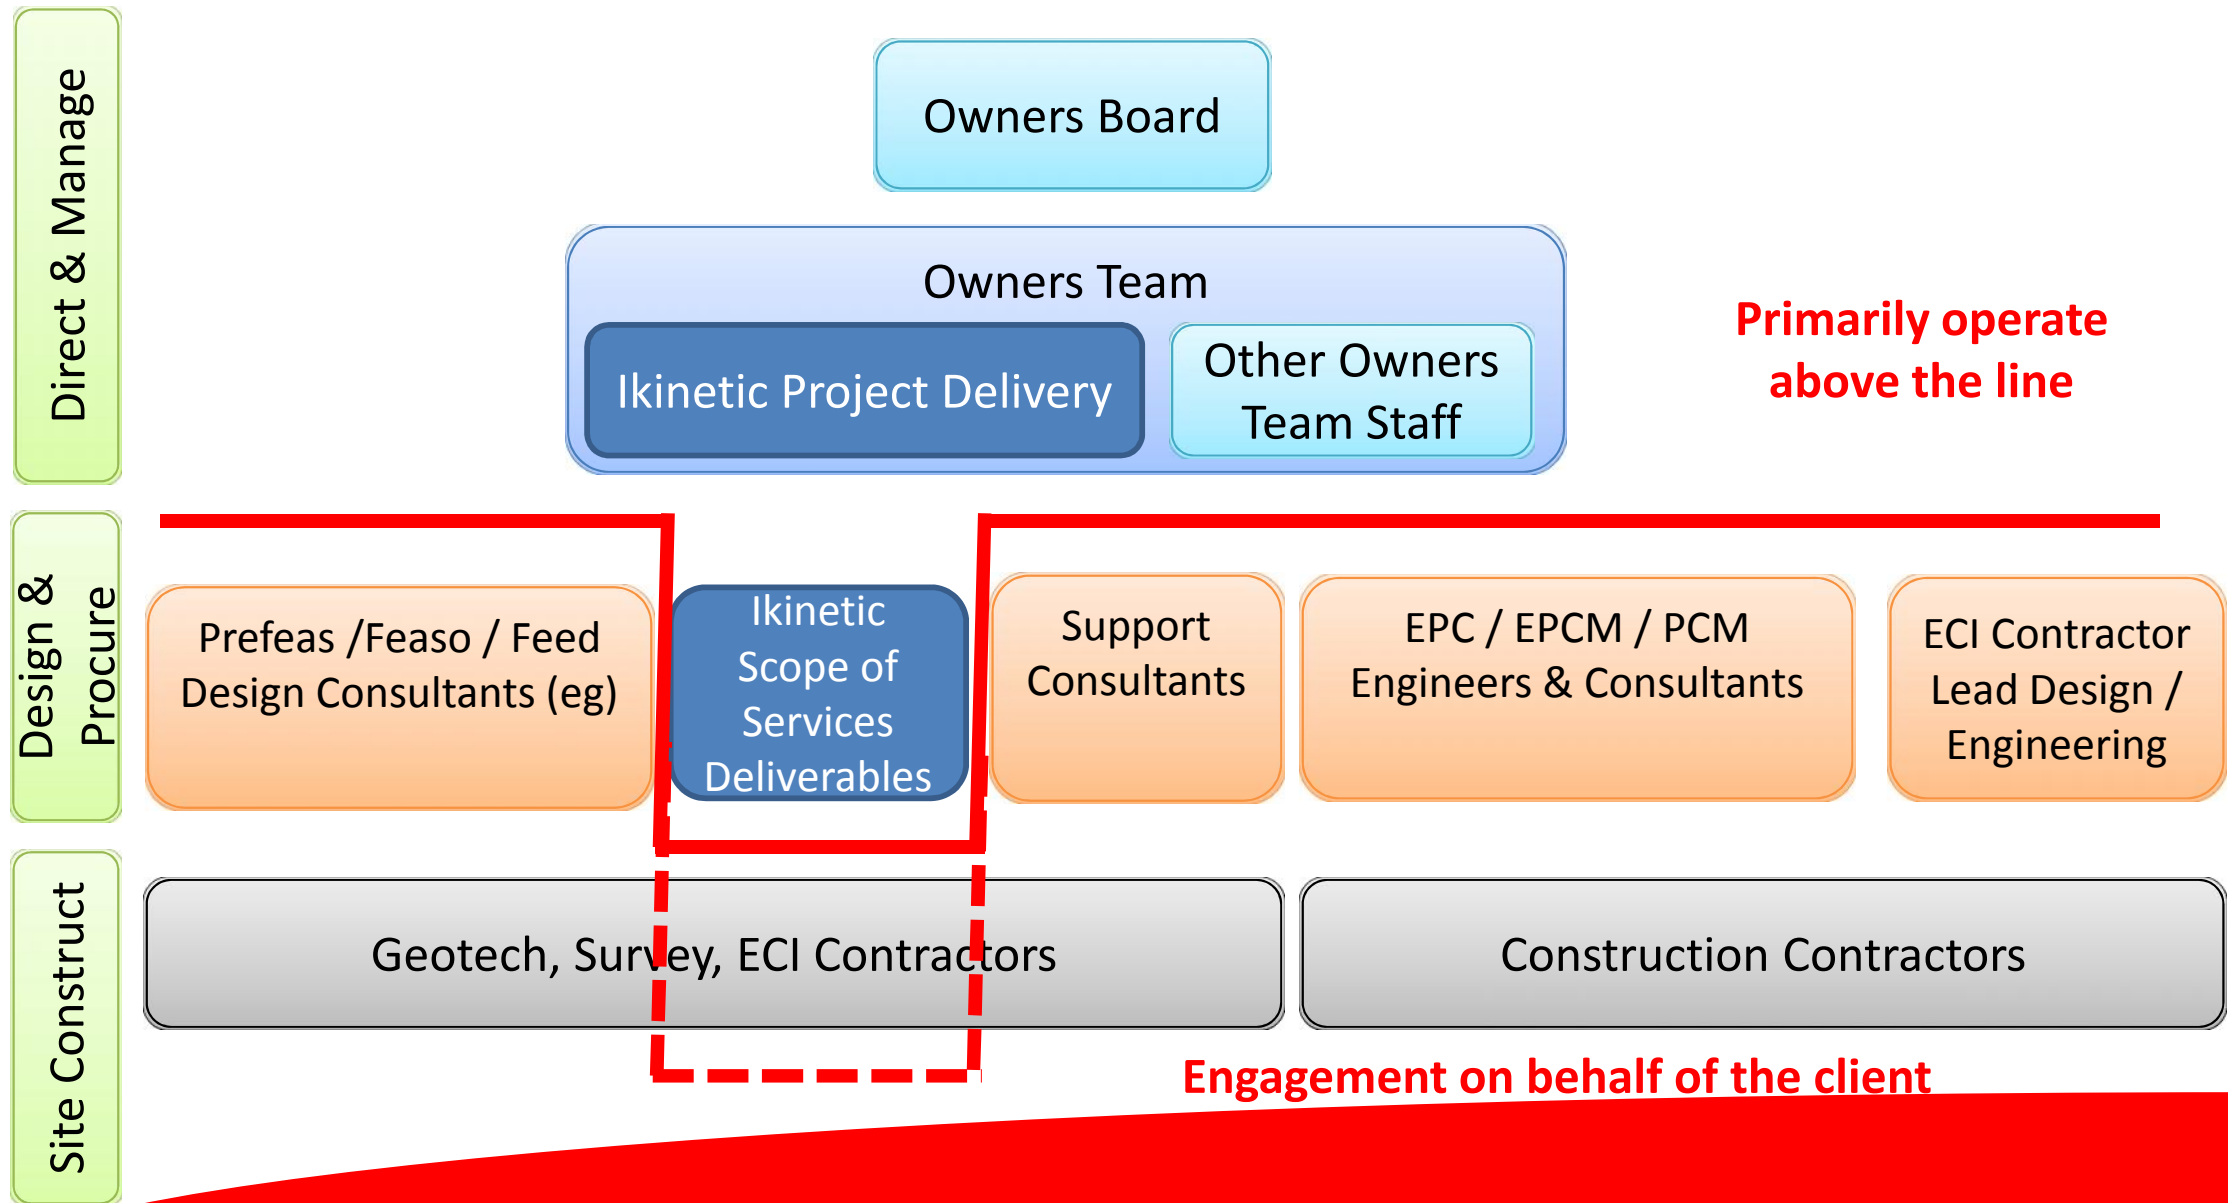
Direct & Manage

Owners Board

Owners Team

Ikinetic Project Delivery

Other Owners Team Staff

Primarily operate above the line

Design & Procure

Prefeas /Feaso / Feed Design Consultants (eg)

Ikinetic Scope of Services Deliverables

Support Consultants

EPC / EPCM / PCM Engineers & Consultants

ECI Contractor Lead Design / Engineering

Site Construct

Geotech, Survey, ECI Contractors

Construction Contractors

Engagement on behalf of the client